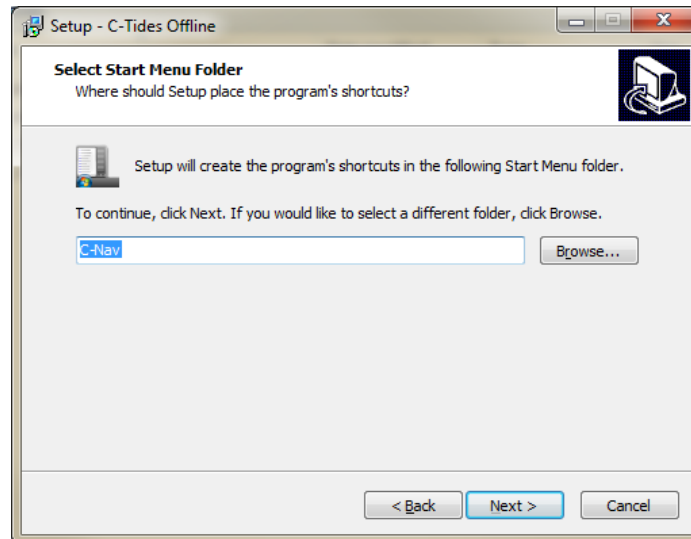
Setup - C-Tides Offline

Select Start Menu Folder
Where should Setup place the program's shortcuts?

Setup will create the program's shortcuts in the following Start Menu folder.

To continue, click Next. If you would like to select a different folder, click Browse.

C-Nav

Browse...

< Back
Next >
Cancel